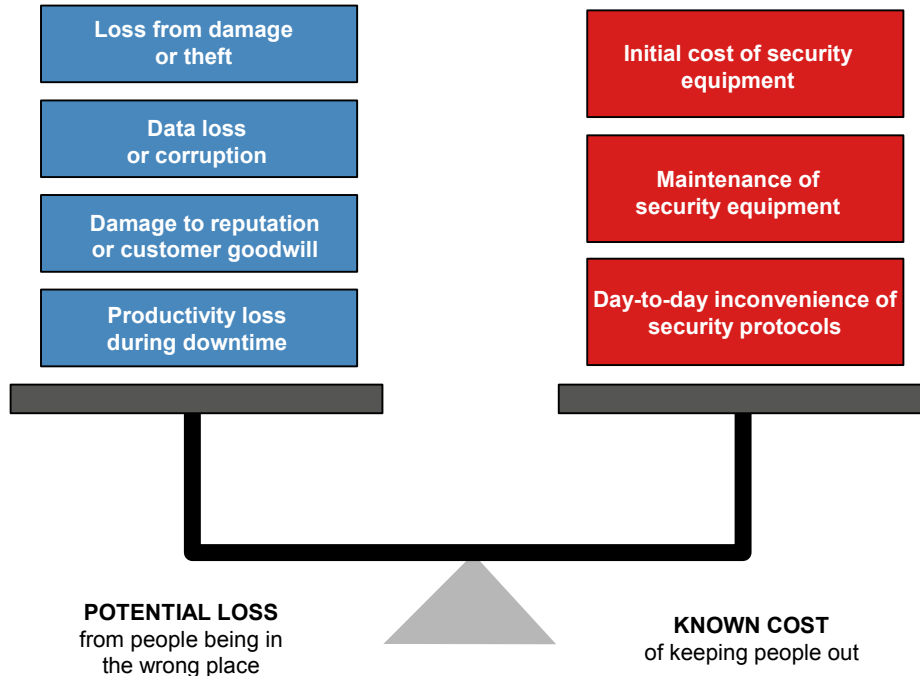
Loss from damage or theft

Data loss or corruption

Damage to reputation or customer goodwill

Productivity loss during downtime

Initial cost of security equipment

Maintenance of security equipment

Day-to-day inconvenience of security protocols

POTENTIAL LOSS
from people being in the wrong place

KNOWN COST
of keeping people out